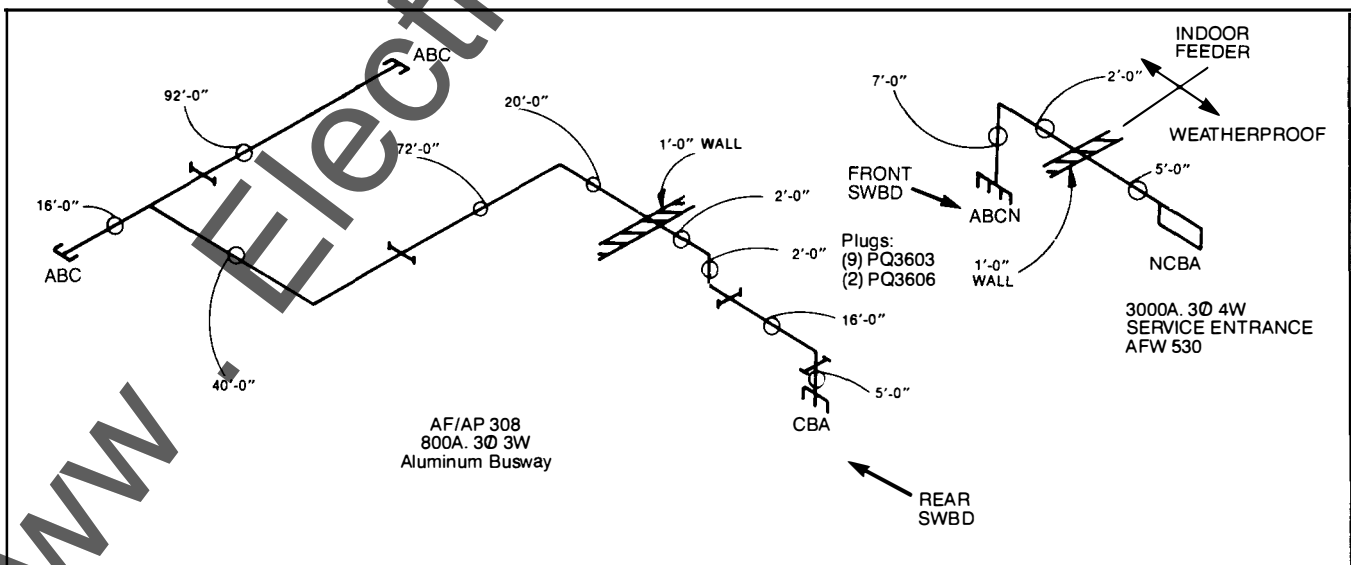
www.Electr

ABC

92'-0"

16'-0"

ABC

40'-0"

72'-0"

20'-0"

1'-0" WALL

2'-0"

2'-0"

Plugs:
(9) PQ3603
(2) PQ3606

16'-0"

5'-0"

CBA

AF/AP 308
800A. 3Ø 3W
Aluminum Busway

REAR
SWBD

FRONT
SWBD

7'-0"

ABCN

2'-0"

INDOOR
FEEDER

WEATHERPROOF

5'-0"

1'-0"
WALL

NCBA

3000A. 3Ø 4W
SERVICE ENTRANCE
AFW 530